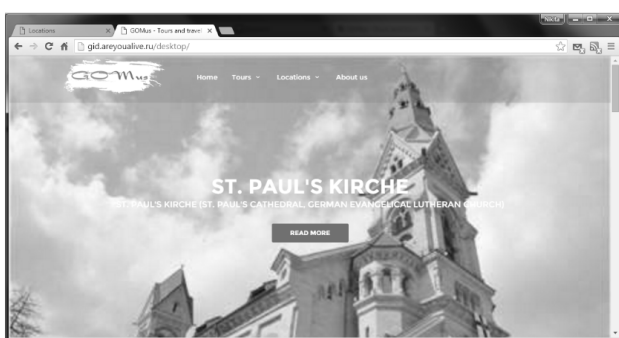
Locations
GOMus - Tours and travel
Nikita
gid.areyoualive.ru/desktop/
GOMus
Home
Tours
Locations
About us
ST. PAUL'S KIRCHE
ST. PAUL'S KIRCHE (ST. PAUL'S CATHEDRAL, GERMAN EVANGELICAL LUTHERAN CHURCH)
READ MORE